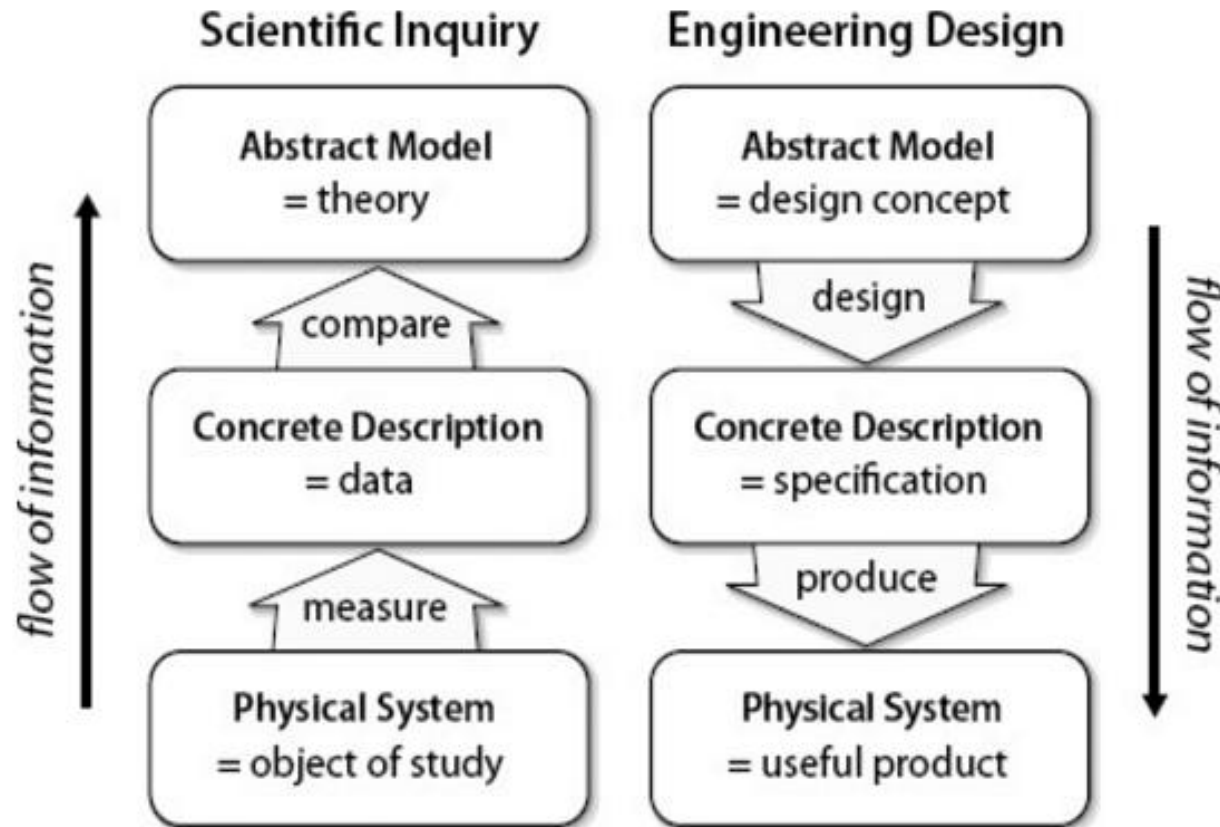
Scientific Inquiry

flow of information

Abstract Model
= theory

compare

Concrete Description
= data

measure

Physical System
= object of study

Engineering Design

Abstract Model
= design concept

design

Concrete Description
= specification

produce

Physical System
= useful product

flow of information